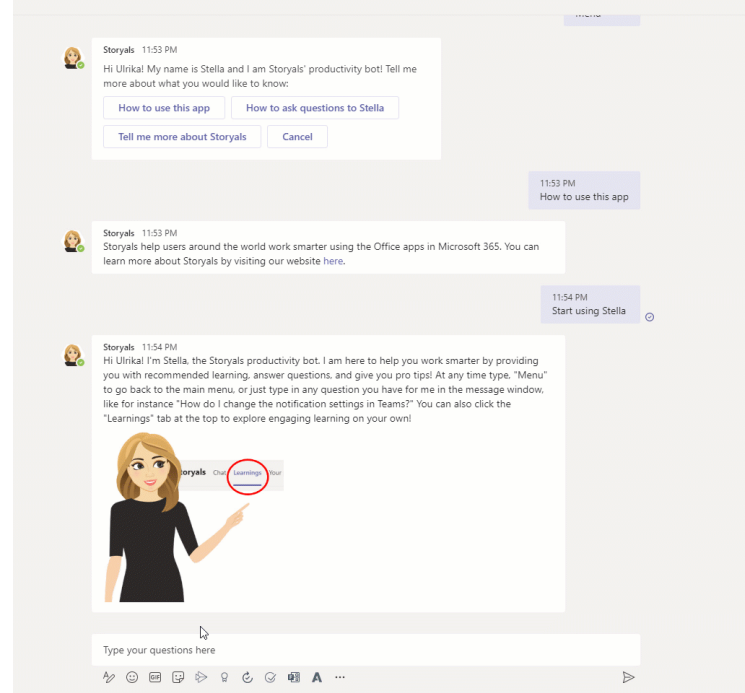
Menu

Storyals 11:53 PM
Hi Ulrika! My name is Stella and I am Storyals' productivity bot! Tell me more about what you would like to know:

How to use this app
How to ask questions to Stella
Tell me more about Storyals
Cancel

11:53 PM
How to use this app

Storyals 11:53 PM
Storyals help users around the world work smarter using the Office apps in Microsoft 365. You can learn more about Storyals by visiting our website here.

11:54 PM
Start using Stella

Storyals 11:54 PM
Hi Ulrika! I'm Stella, the Storyals productivity bot. I am here to help you work smarter by providing you with recommended learning, answer questions, and give you pro tips! At any time type, "Menu" to go back to the main menu, or just type in any question you have for me in the message window, like for instance "How do I change the notification settings in Teams?" You can also click the "Learnings" tab at the top to explore engaging learning on your own!

toryals Chat Learnings Your

Type your questions here